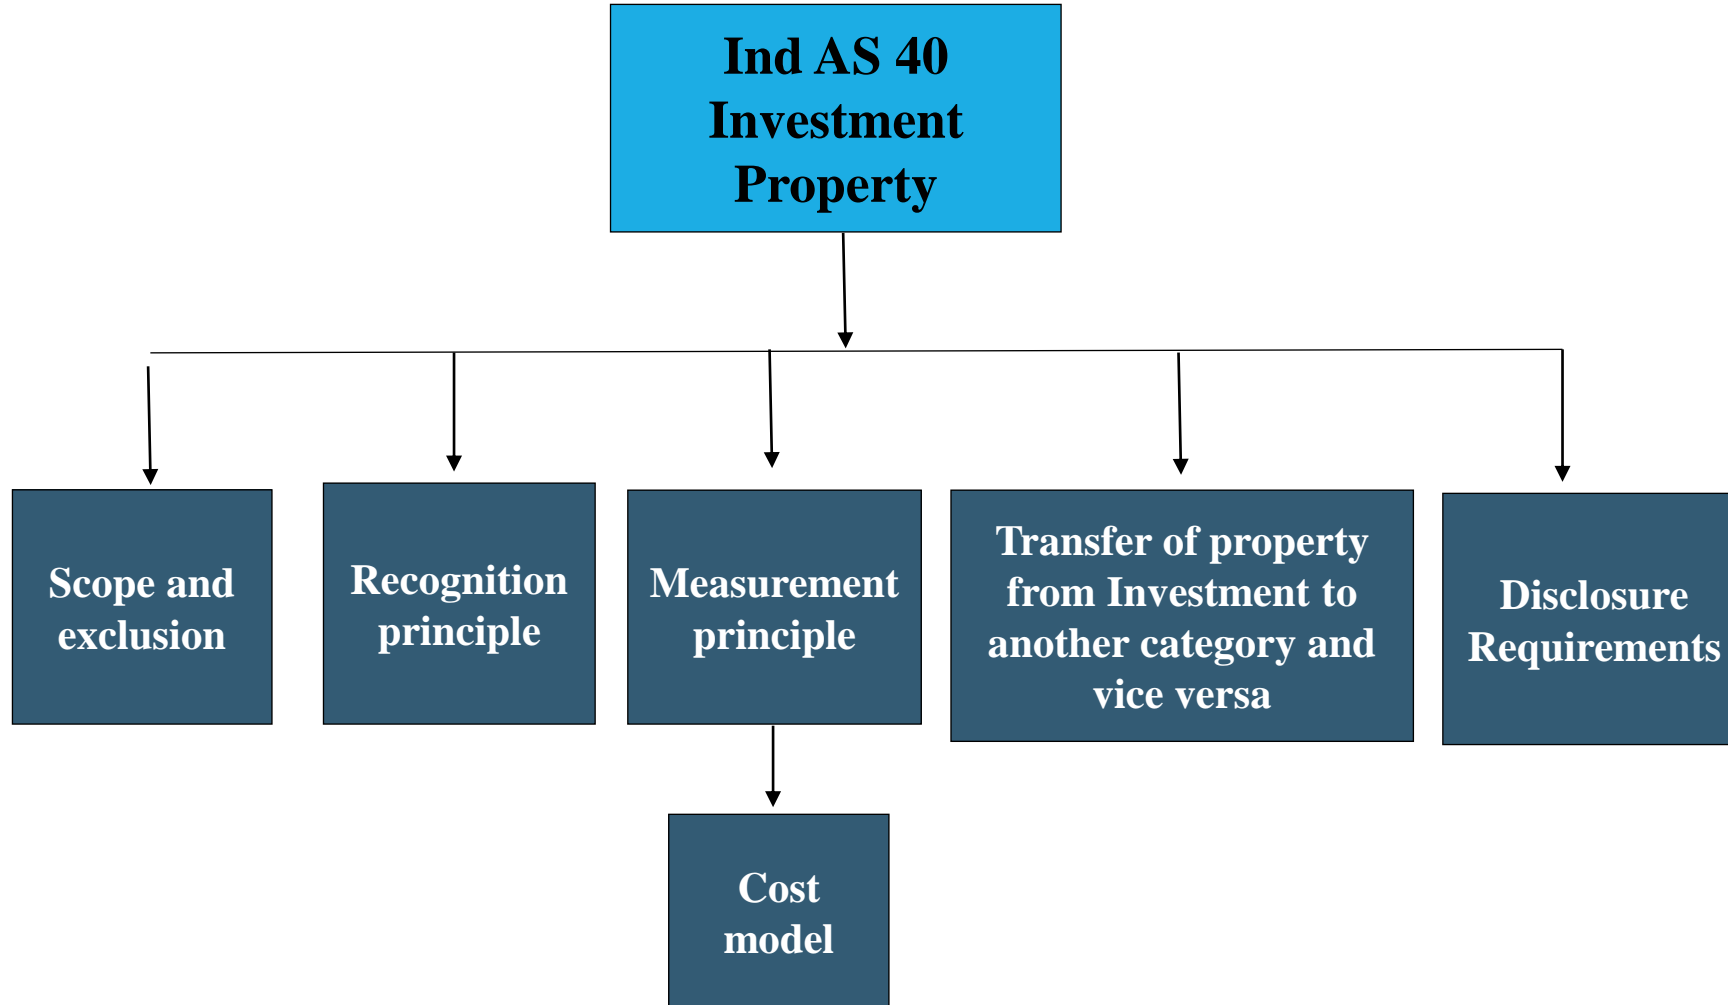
Ind AS 40
Investment
Property

Scope and exclusion

Recognition principle

Measurement principle

Transfer of property from Investment to another category and vice versa

Disclosure Requirements

Cost model